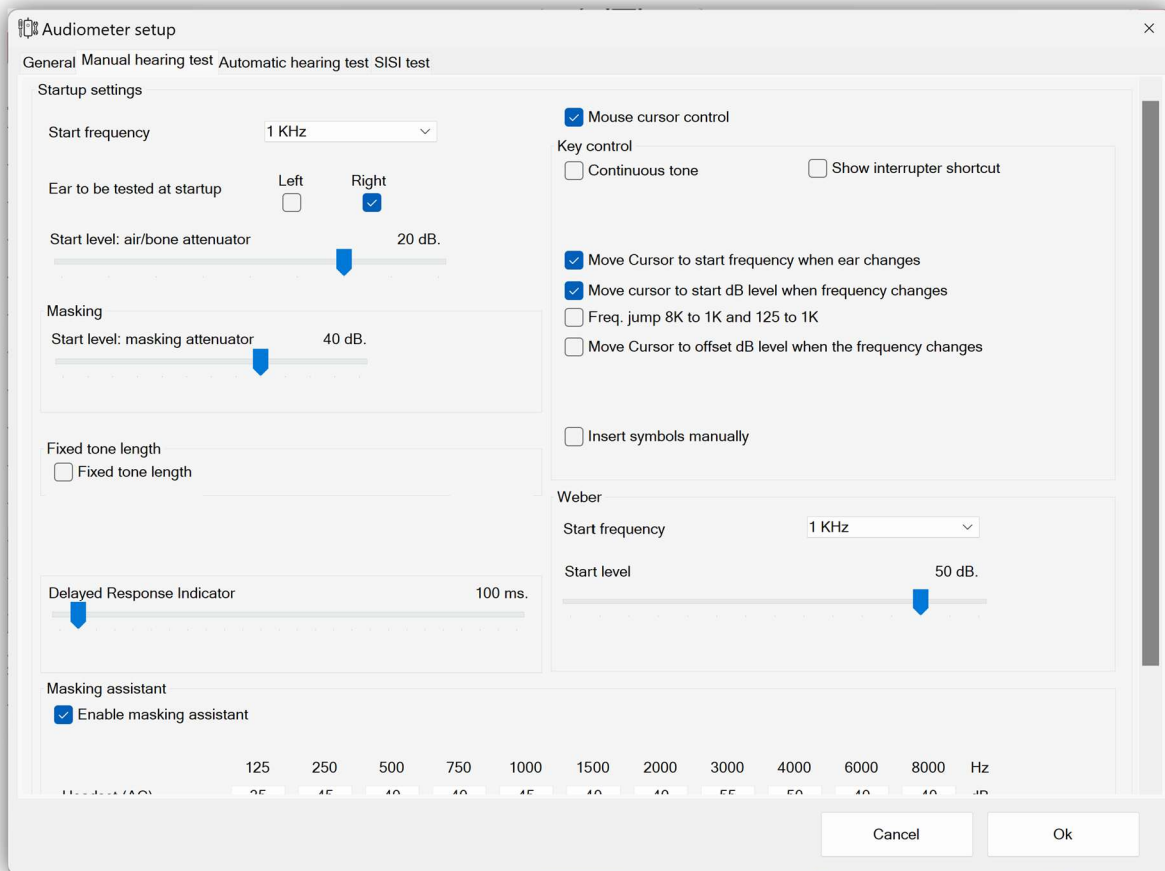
Audiometer setup

General Manual hearing test Automatic hearing test SISI test

Startup settings

Start frequency 1 KHz

Ear to be tested at startup Left Right

Start level: air/bone attenuator 20 dB.

Masking

Start level: masking attenuator 40 dB.

Fixed tone length

Fixed tone length

Delayed Response Indicator 100 ms.

Mouse cursor control

Key control

Continuous tone

Show interrupter shortcut

Move Cursor to start frequency when ear changes

Move cursor to start dB level when frequency changes

Freq. jump 8K to 1K and 125 to 1K

Move Cursor to offset dB level when the frequency changes

Insert symbols manually

Weber

Start frequency 1 KHz

Start level 50 dB.

Masking assistant

Enable masking assistant

| | 125 | 250 | 500 | 750 | 1000 | 1500 | 2000 | 3000 | 4000 | 6000 | 8000 | Hz |
|---|---|---|---|---|---|---|---|---|---|---|---|---|
| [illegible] | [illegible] | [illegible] | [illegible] | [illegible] | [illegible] | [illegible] | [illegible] | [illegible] | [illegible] | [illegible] | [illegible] | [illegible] |

Cancel

Ok